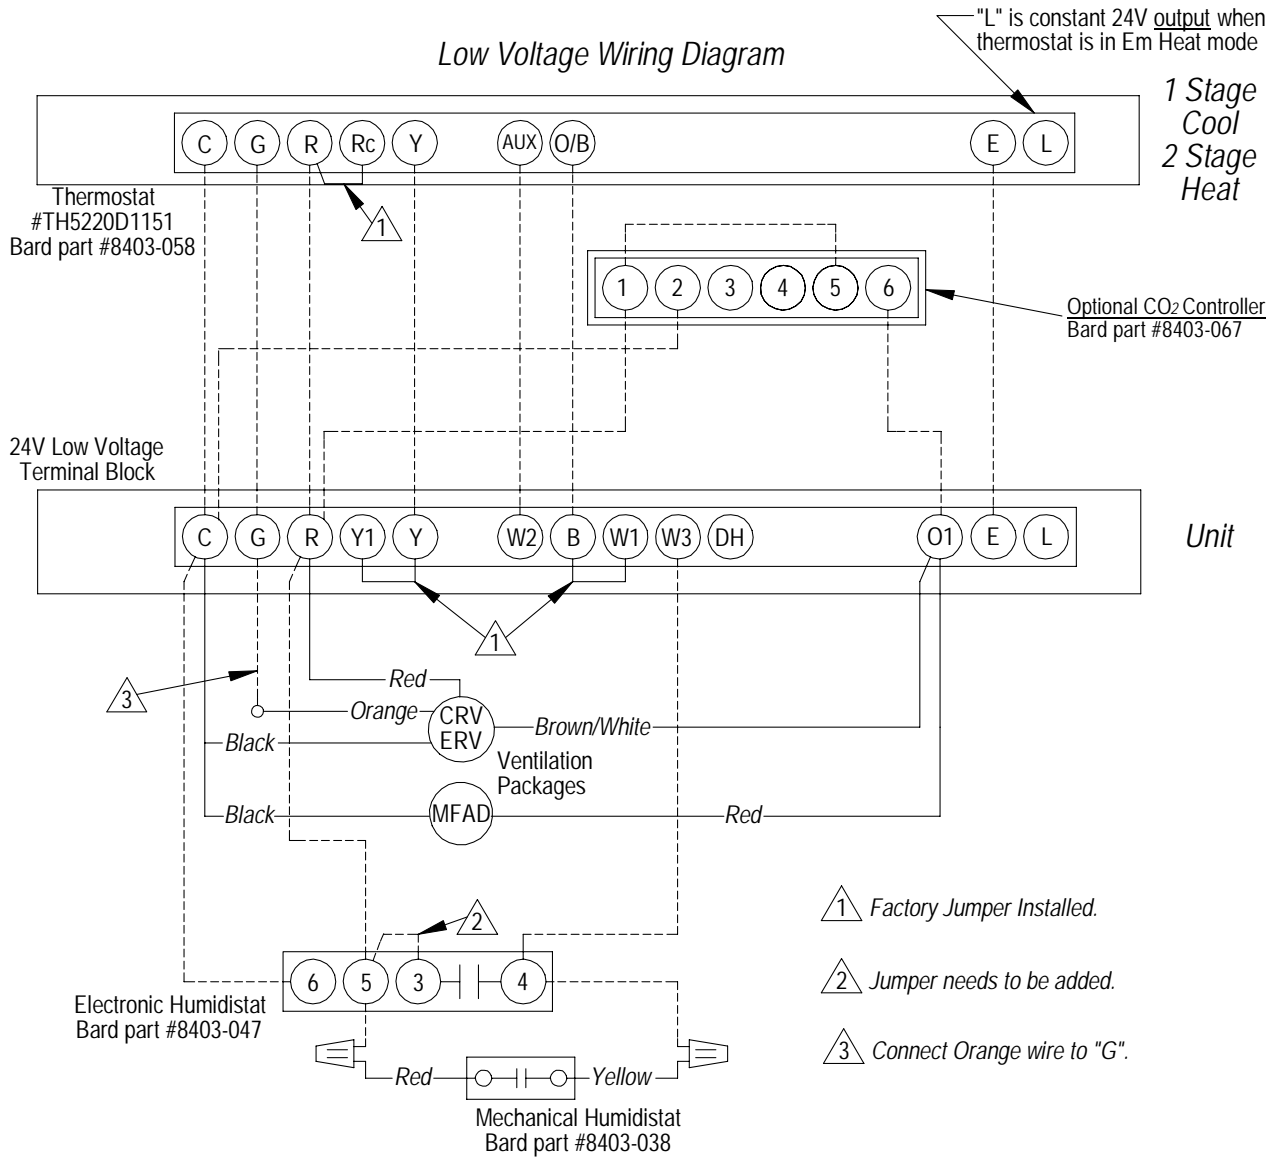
"L" is constant 24V output when thermostat is in Em Heat mode

Low Voltage Wiring Diagram

1 Stage Cool 2 Stage Heat

C G R Rc Y AUX O/B E L

Thermostat #TH5220D1151 Bard part #8403-058

1

1 2 3 4 5 6

Optional $CO_2$ Controller Bard part #8403-067

24V Low Voltage Terminal Block

C G R Y1 Y W2 B W1 W3 DH O1 E L

Unit

1

3

Red

Orange

CRV ERV

Brown/White

Black

Ventilation Packages

Black

MFAD

Red

2

6 5 3 4

Electronic Humidistat Bard part #8403-047

Red

Yellow

Mechanical Humidistat Bard part #8403-038

1 Factory Jumper Installed.

2 Jumper needs to be added.

3 Connect Orange wire to "G".